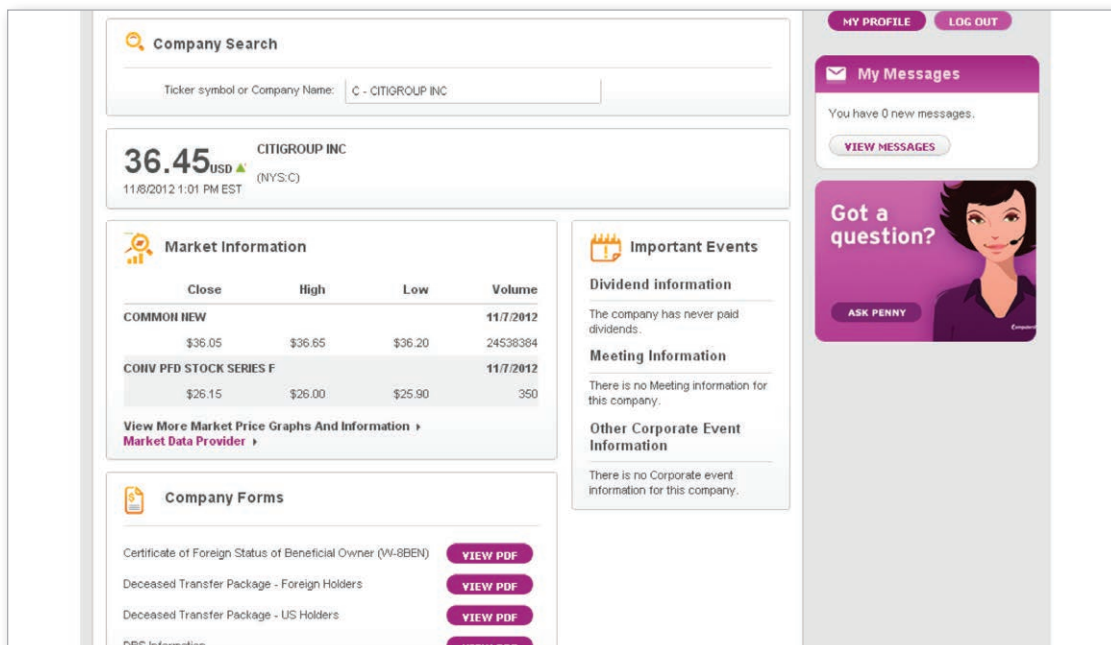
MY PROFILE LOG OUT

Company Search

Ticker symbol or Company Name: C - CITIGROUP INC

36.45USD
11/8/2012 1:01 PM EST

CITIGROUP INC
(NYS:C)

My Messages

You have 0 new messages.

VIEW MESSAGES

Got a question?

ASK PENNY

Market Information

| Close | High | Low | Volume |
|---|---|---|---|
| COMMON NEW | | | 11/7/2012 |
| \$36.05 | \$36.65 | \$36.20 | 24538384 |
| CONV PFD STOCK SERIES F | | | 11/7/2012 |
| \$26.15 | \$26.00 | \$25.90 | 350 |

View More Market Price Graphs And Information ▸
Market Data Provider ▸

Important Events

Dividend information

The company has never paid dividends.

Meeting Information

There is no Meeting information for this company.

Other Corporate Event Information

There is no Corporate event information for this company.

Company Forms

Certificate of Foreign Status of Beneficial Owner (W-8BEN) VIEW PDF
Deceased Transfer Package - Foreign Holders VIEW PDF
Deceased Transfer Package - US Holders VIEW PDF
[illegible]